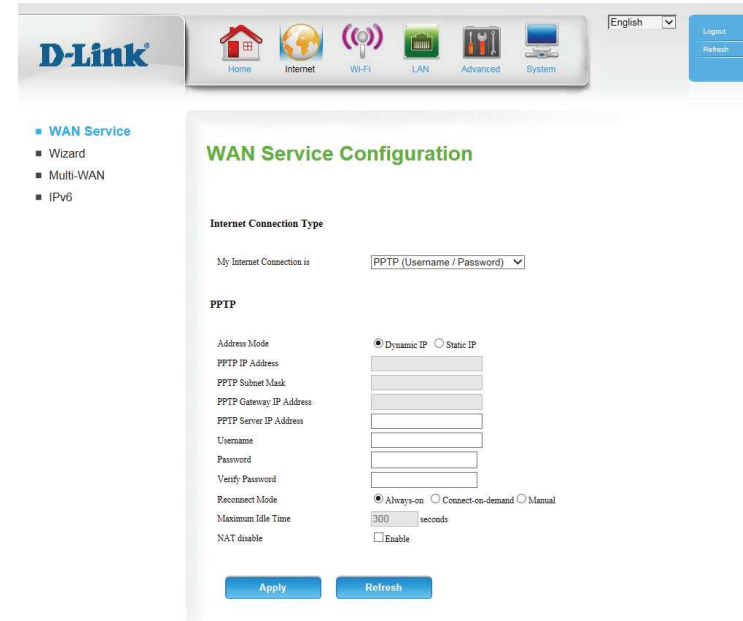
D-Link

Home Internet Wi-Fi LAN Advanced System

English

Logout
Refresh

WAN Service
Wizard
Multi-WAN
IPv6

WAN Service Configuration

Internet Connection Type

My Internet Connection is PPTP (Username / Password)

PPTP

Address Mode Dynamic IP Static IP
PPTP IP Address
PPTP Subnet Mask
PPTP Gateway IP Address
PPTP Server IP Address
Username
Password
Verify Password
Reconnect Mode Always-on Connect-on-demand Manual
Maximum Idle Time 300 seconds
NAT disable Enable

Apply Refresh